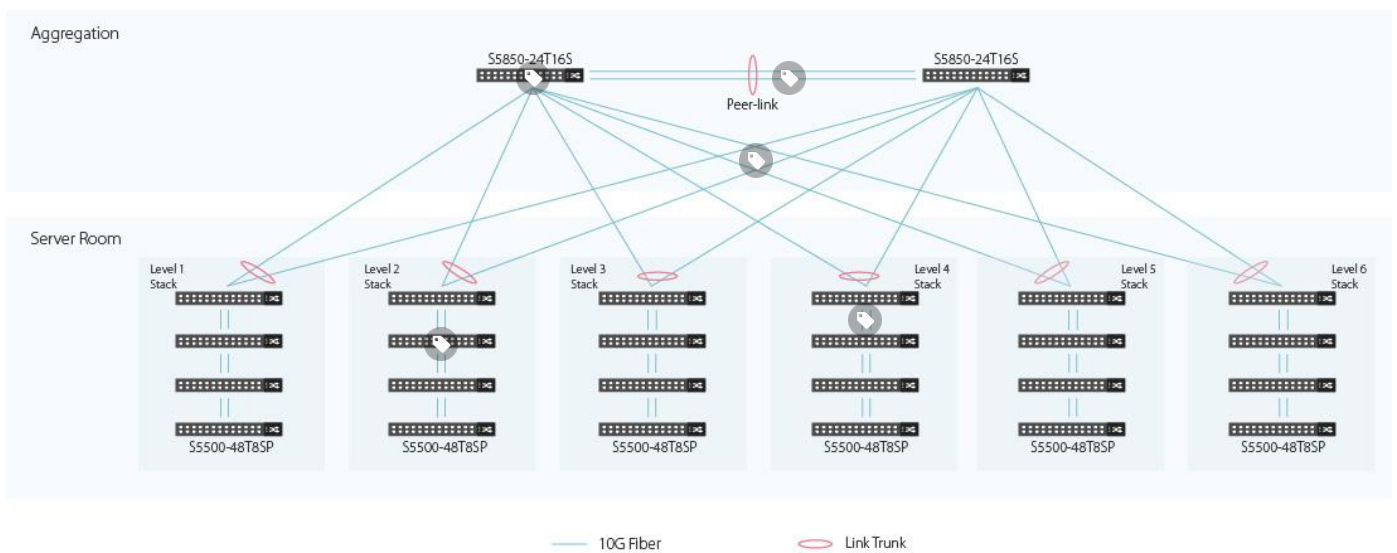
Aggregation

S5850-24T16S

S5850-24T16S

Peer-link

Server Room

Level 1 Stack

S5500-48T8SP

Level 2 Stack

S5500-48T8SP

Level 3 Stack

S5500-48T8SP

Level 4 Stack

S5500-48T8SP

Level 5 Stack

S5500-48T8SP

Level 6 Stack

S5500-48T8SP

10G Fiber

Link Trunk